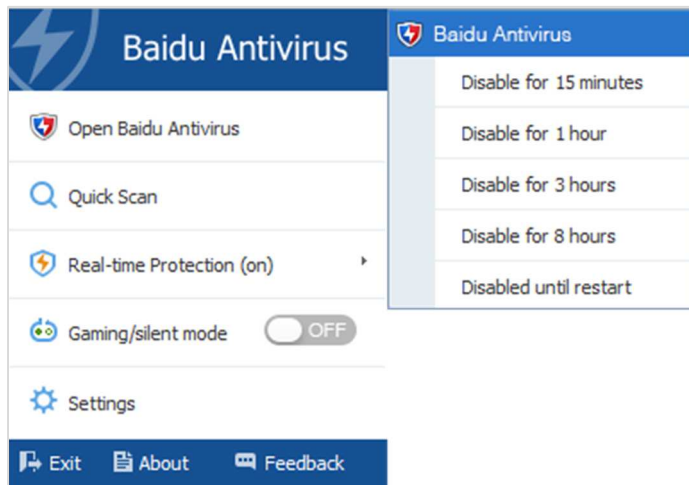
Baidu Antivirus

Open Baidu Antivirus

Quick Scan

Real-time Protection (on)

Gaming/silent mode OFF

Settings

Exit About Feedback

Baidu Antivirus

Disable for 15 minutes

Disable for 1 hour

Disable for 3 hours

Disable for 8 hours

Disabled until restart